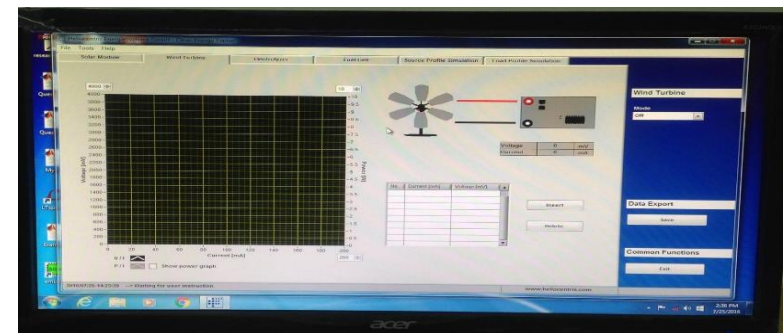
File Tools Help

Solar Module | Wind Turbine | Electrolyzer | Fuel Cell | Source Profile Simulation | Load Profile Simulation

4000

Voltage [mV]

Current [mA]

Power [W]

Show power graph

Voltage | 0 | mV
Current | 0 | mA

| No. | Current [mA] | Voltage [mV] |
|---|---|---|
| | | |

Insert

Delete

Wind Turbine

Mode

Off

Data Export

Save

Common Functions

Exit

Waiting for user instruction

www.horizonmicro.com

acer

2:36 PM
7/25/2016